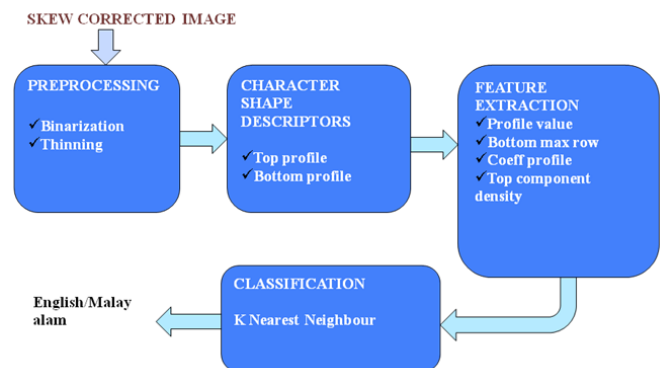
SKEW CORRECTED IMAGE

PREPROCESSING

✓Binarization
✓Thinning

CHARACTER SHAPE DESCRIPTORS

✓Top profile
✓Bottom profile

FEATURE EXTRACTION
✓Profile value
✓Bottom max row
✓Coeff profile
✓Top component density

CLASSIFICATION

K Nearest Neighbour

English/Malay alam